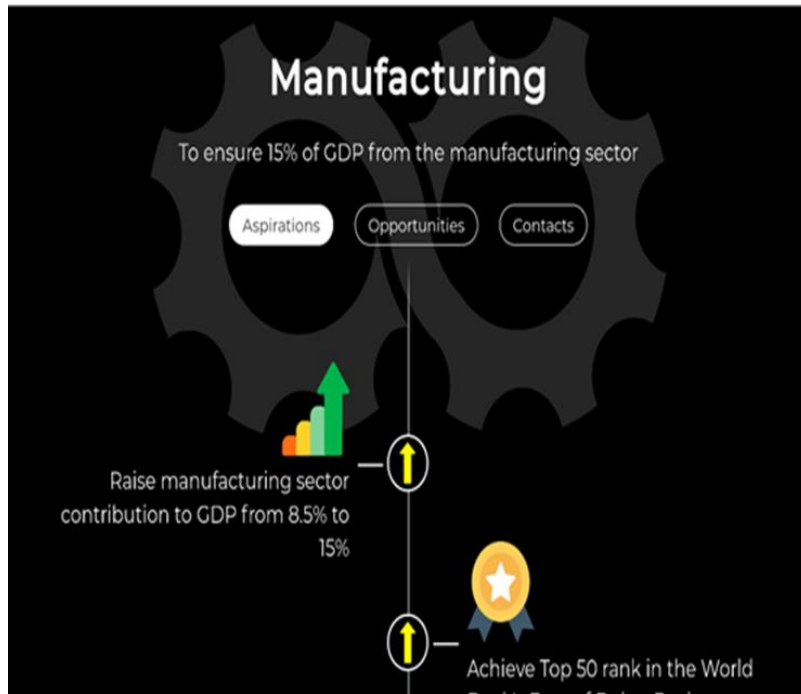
Manufacturing

To ensure 15% of GDP from the manufacturing sector

Aspirations

Opportunities

Contacts

Raise manufacturing sector contribution to GDP from 8.5% to 15%

Achieve Top 50 rank in the World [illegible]